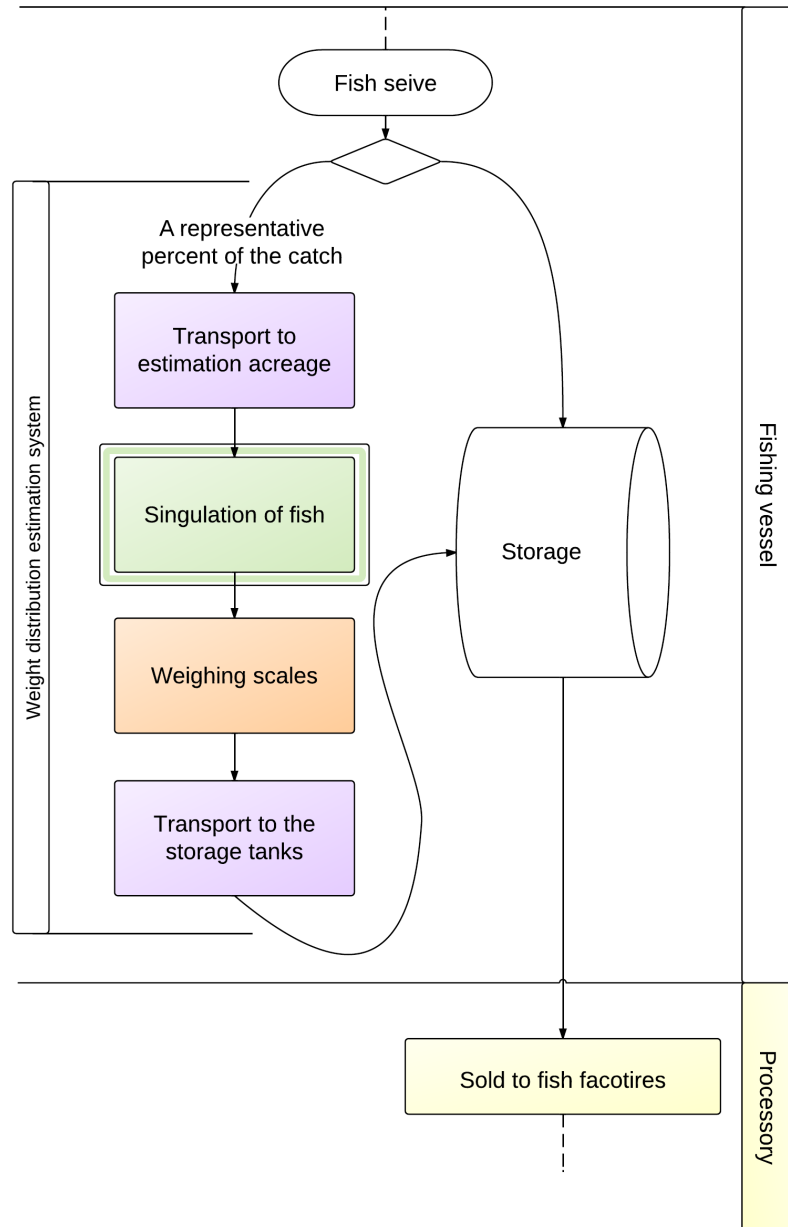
Fish seive

A representative percent of the catch

Transport to estimation acreage

Singulation of fish

Weighing scales

Transport to the storage tanks

Storage

Weight distribution estimation system

Fishing vessel

Sold to fish facotires

Processory